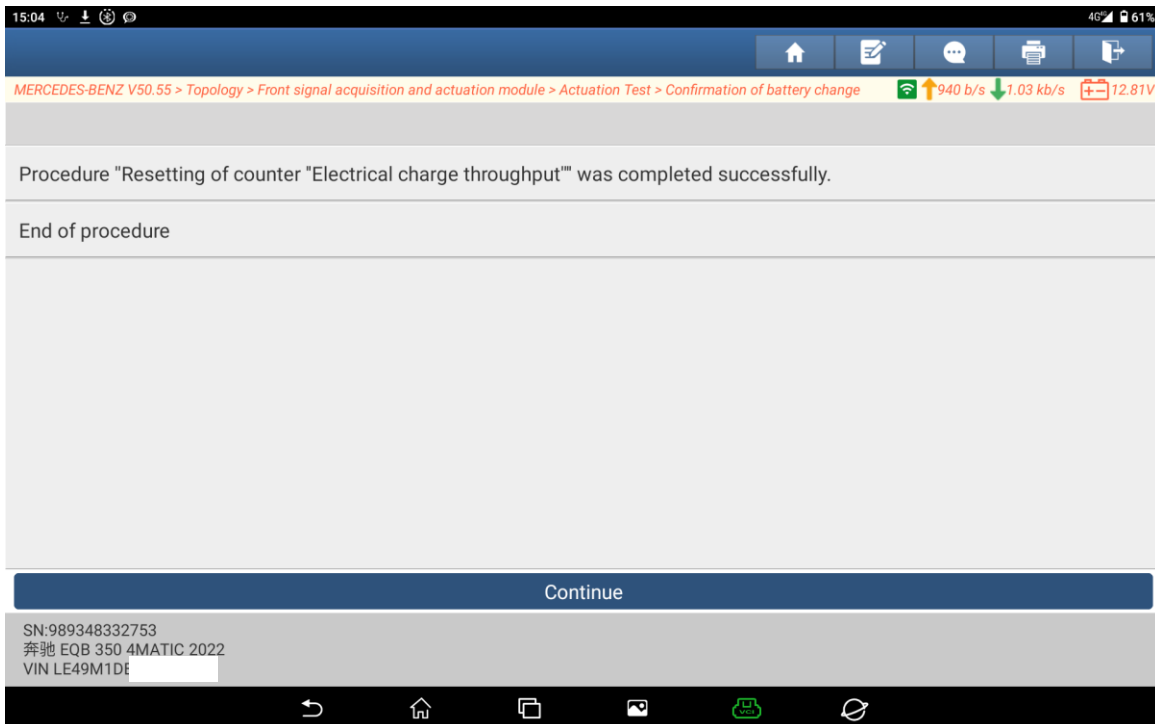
15:04

4G 61%

MERCEDES-BENZ V50.55 > Topology > Front signal acquisition and actuation module > Actuation Test > Confirmation of battery change

940 b/s 1.03 kb/s 12.81V

Procedure "Resetting of counter "Electrical charge throughput"" was completed successfully.

End of procedure

Continue

SN:989348332753
奔驰 EQB 350 4MATIC 2022
VIN LE49M1DE

VCI